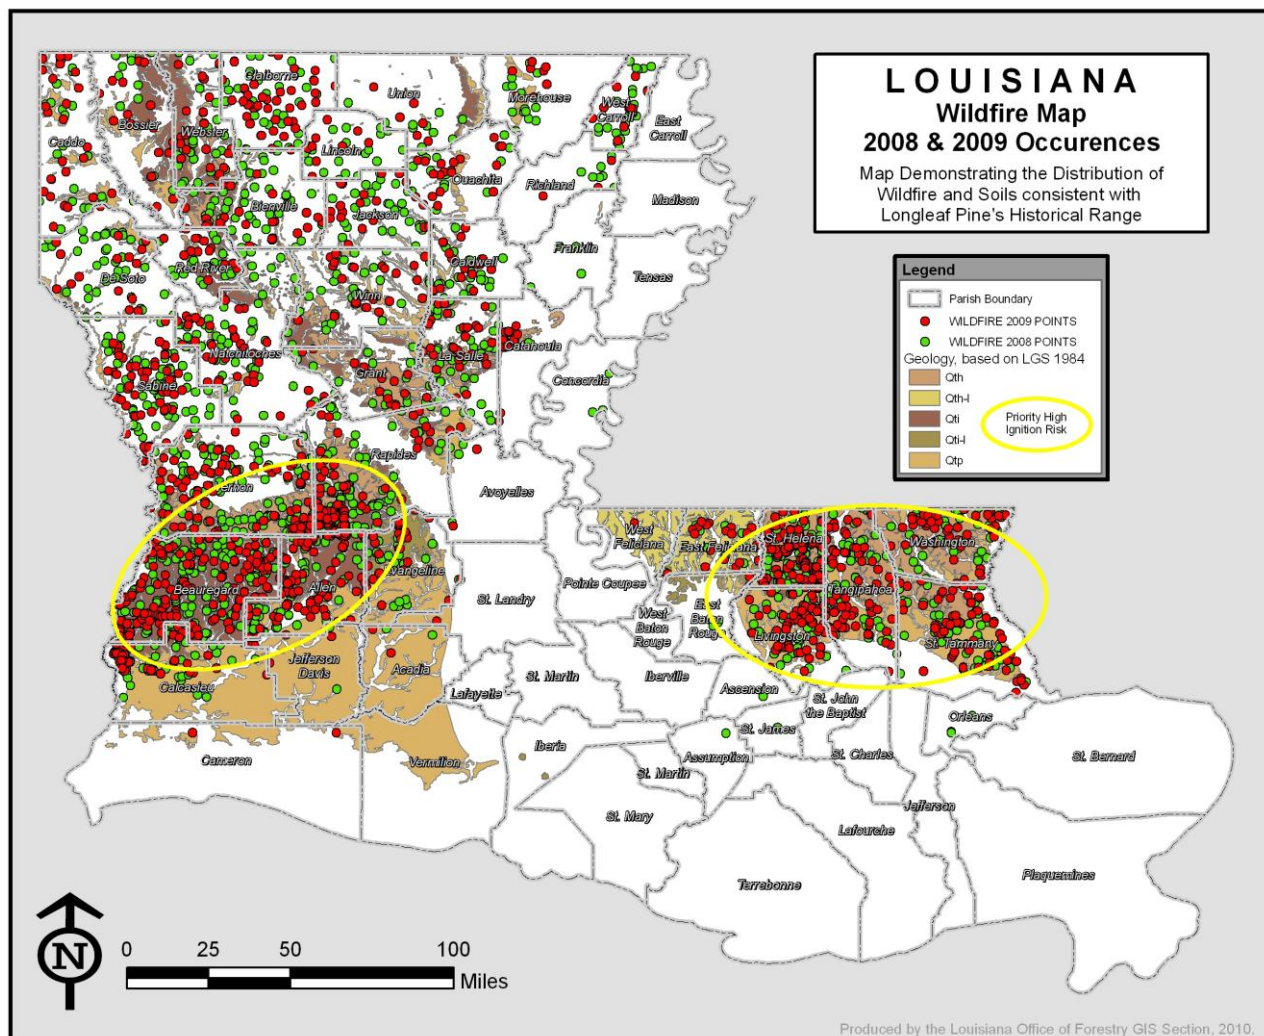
LOUISIANA
Wildfire Map
2008 & 2009 Occurences
Map Demonstrating the Distribution of Wildfire and Soils consistent with Longleaf Pine's Historical Range

Legend
Parish Boundary
WILDFIRE 2009 POINTS
WILDFIRE 2008 POINTS
Geology, based on LGS 1984
Qth
Qth-l
Qti
Qti-l
Qtp
Priority High Ignition Risk

Caddo
Bossier
Webster
Claiborne
Union
Morehouse
West Carroll
East Carroll
Lincoln
Ouachita
Richland
Madison
Bienville
Jackson
De Soto
Red River
Caldwell
Franklin
Tensas
Winn
Natchitoches
La Salle
Catahoula
Sabine
Grant
Concordia
Rapides
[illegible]erton
Avoyelles
West Feliciana
East Feliciana
St. Helena
Washington
Beauregard
Allen
Evangeline
St. Landry
Pointe Coupee
West Baton Rouge
East Baton Rouge
Tangipahoa
Livingston
St. Tammany
Calcasieu
Jefferson Davis
Acadia
Lafayette
St. Martin
Iberville
Ascension
St. John the Baptist
Orleans
St. James
Cameron
Vermilion
Iberia
Assumption
St. Charles
St. Bernard
St. Martin
St. Mary
Jefferson
Lafourche
Plaquemines
Terrebonne

N
0 25 50 100
Miles

Produced by the Louisiana Office of Forestry GIS Section, 2010.